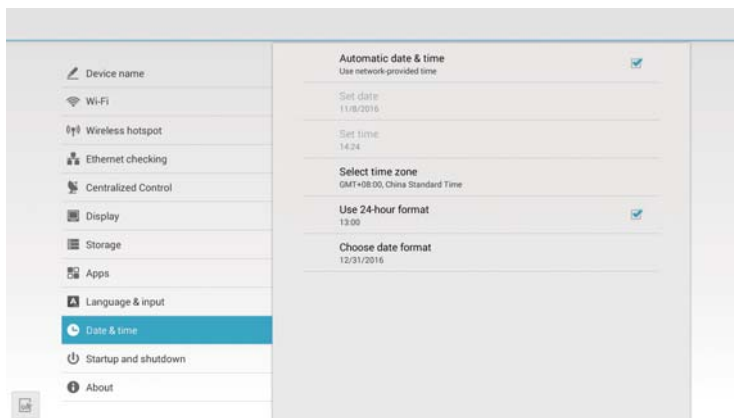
Device name
Wi-Fi
Wireless hotspot
Ethernet checking
Centralized Control
Display
Storage
Apps
Language & input
Date & time
Startup and shutdown
About

Automatic date & time
Use network-provided time

Set date
11/8/2016

Set time
14:24

Select time zone
GMT+08:00, China Standard Time

Use 24-hour format
13:00

Choose date format
12/31/2016